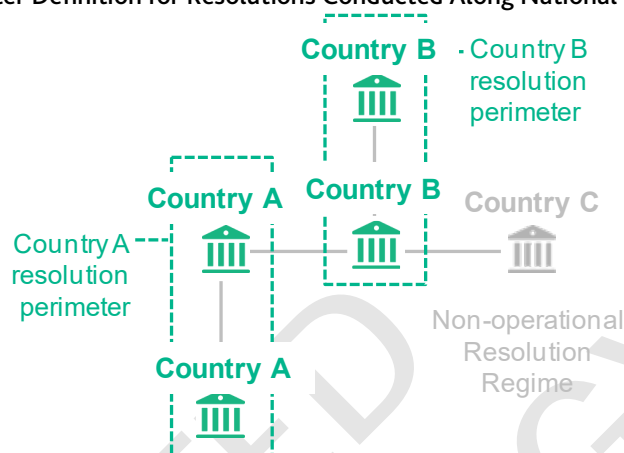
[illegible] Definition for Resolutions Conducted Along National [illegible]

Country B

Country B resolution perimeter

Country A

Country B

Country C

Country A resolution perimeter

Non-operational Resolution Regime

Country A